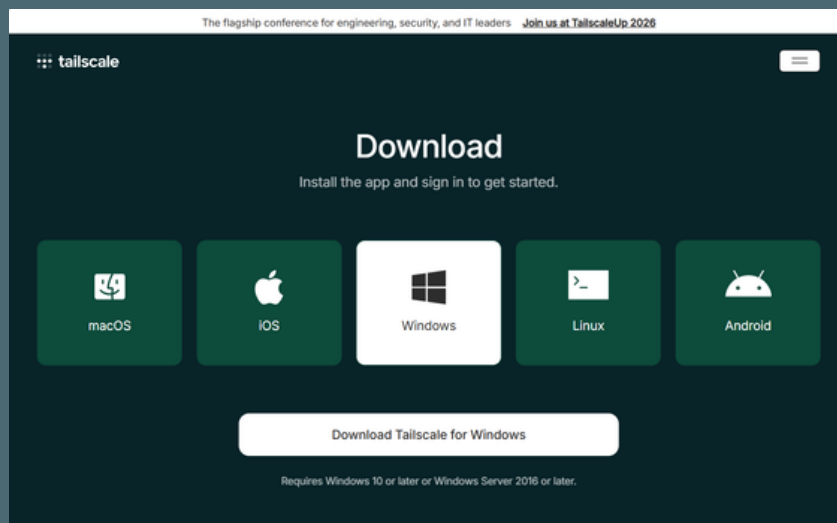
The flagship conference for engineering, security, and IT leaders Join us at TailscaleUp 2026

tailscale

Download

Install the app and sign in to get started.

macOS

iOS

Windows

Linux

Android

Download Tailscale for Windows

Requires Windows 10 or later or Windows Server 2016 or later.